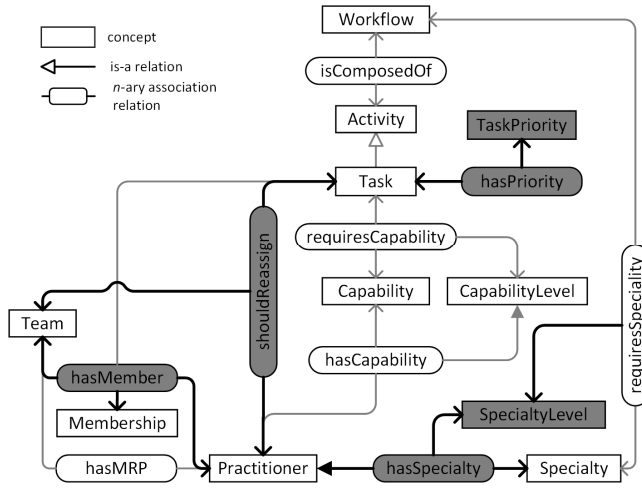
concept

is-a relation

*n*-ary association relation

Workflow

isComposedOf

Activity

TaskPriority

Task

hasPriority

shouldReassign

requiresCapability

requiresSpecialty

Capability

CapabilityLevel

Team

hasCapability

hasMember

SpecialtyLevel

Membership

hasMRP

Practitioner

hasSpecialty

Specialty